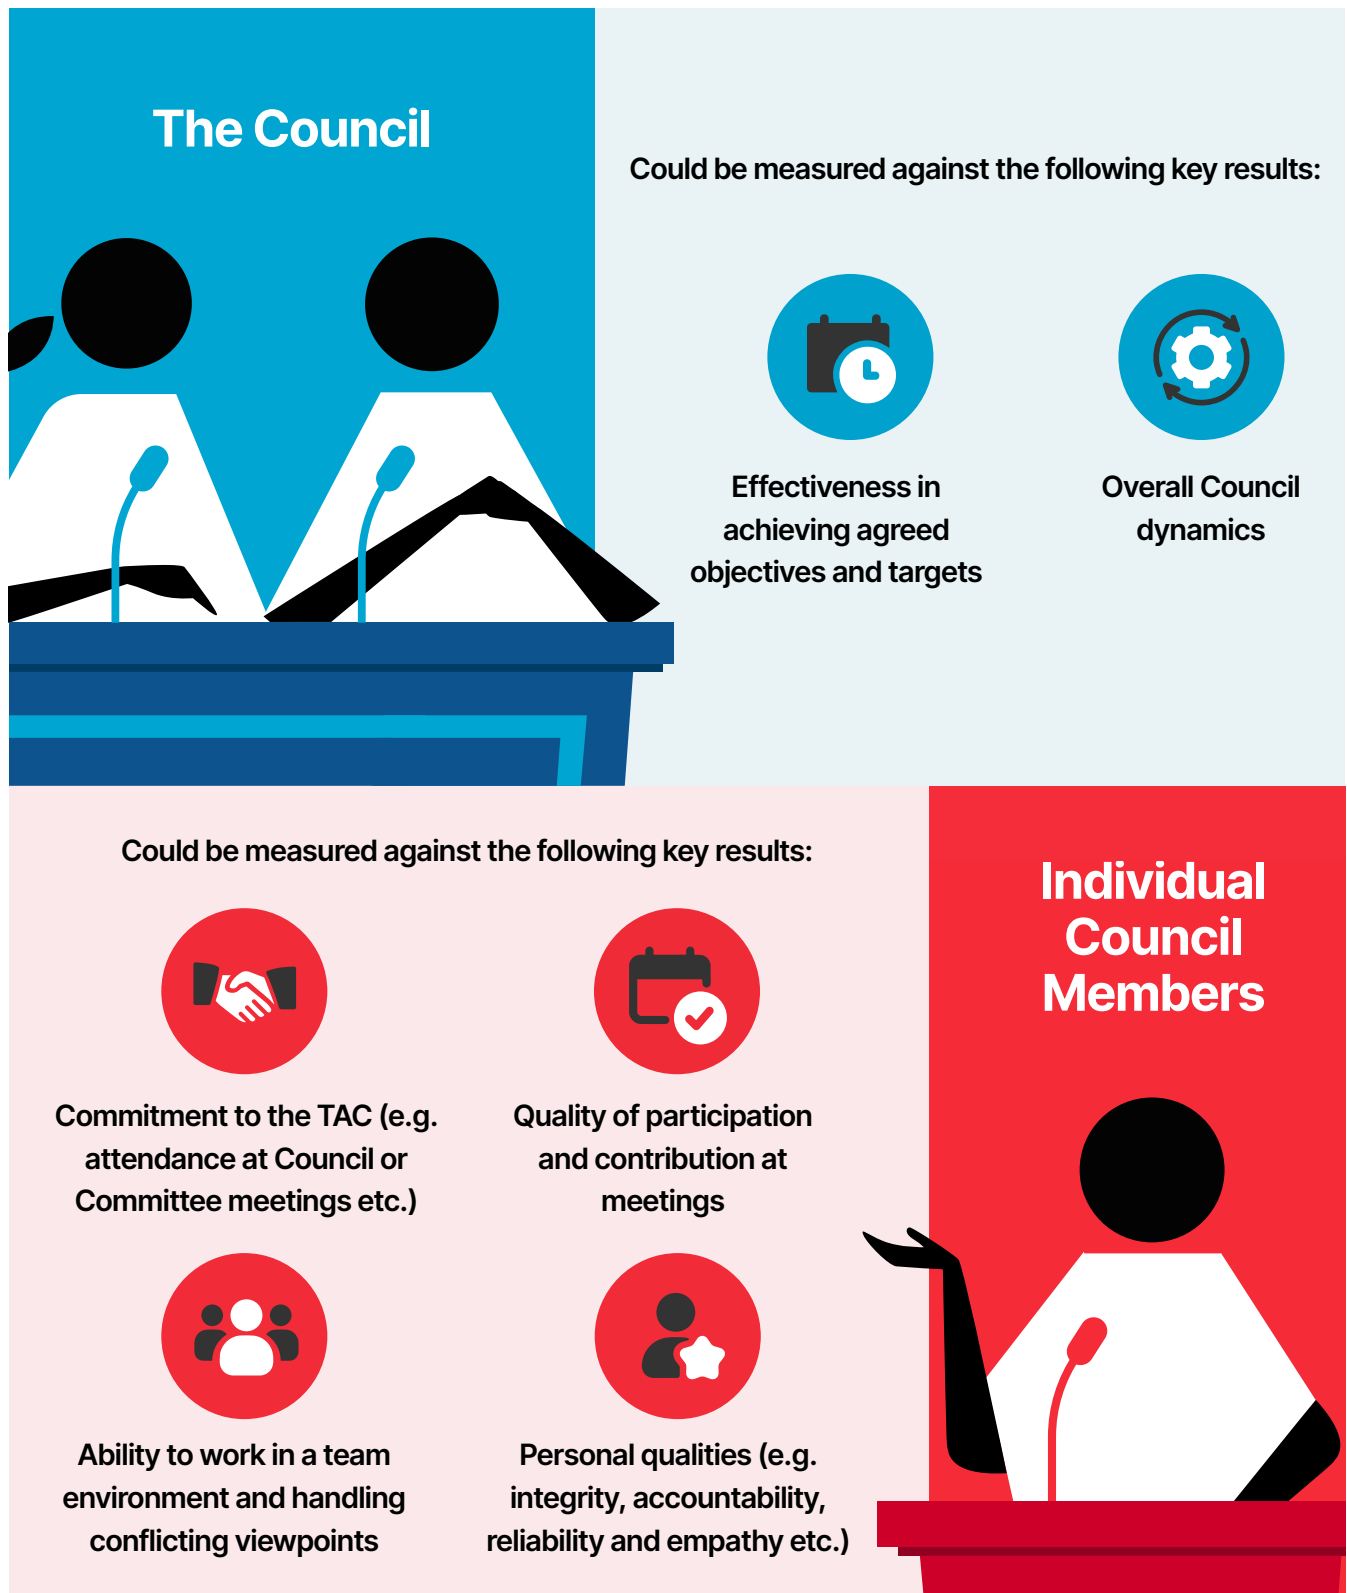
The Council

Could be measured against the following key results:

Effectiveness in achieving agreed objectives and targets

Overall Council dynamics

Could be measured against the following key results:

Individual Council Members

Commitment to the TAC (e.g. attendance at Council or Committee meetings etc.)

Quality of participation and contribution at meetings

Ability to work in a team environment and handling conflicting viewpoints

Personal qualities (e.g. integrity, accountability, reliability and empathy etc.)